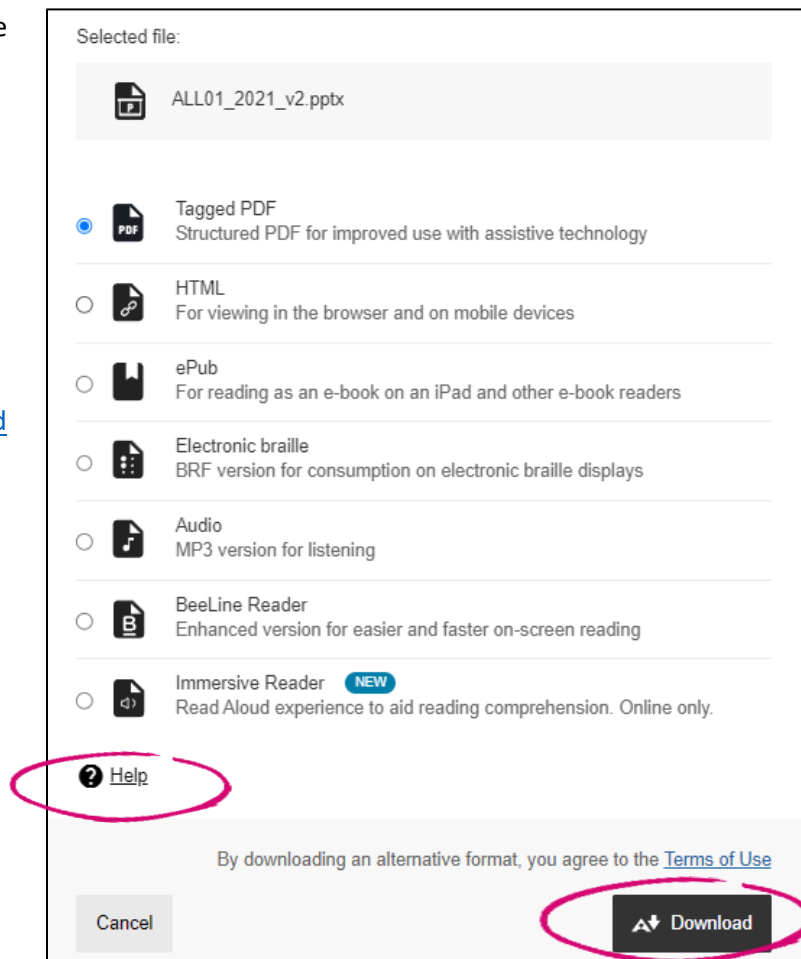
e

d

Selected file:

ALL01_2021_v2.pptx

PDF

Tagged PDF
Structured PDF for improved use with assistive technology

HTML
For viewing in the browser and on mobile devices

ePub
For reading as an e-book on an iPad and other e-book readers

Electronic braille
BRF version for consumption on electronic braille displays

Audio
MP3 version for listening

BeeLine Reader
Enhanced version for easier and faster on-screen reading

Immersive Reader NEW
Read Aloud experience to aid reading comprehension. Online only.

Help

By downloading an alternative format, you agree to the Terms of Use

Cancel

Download